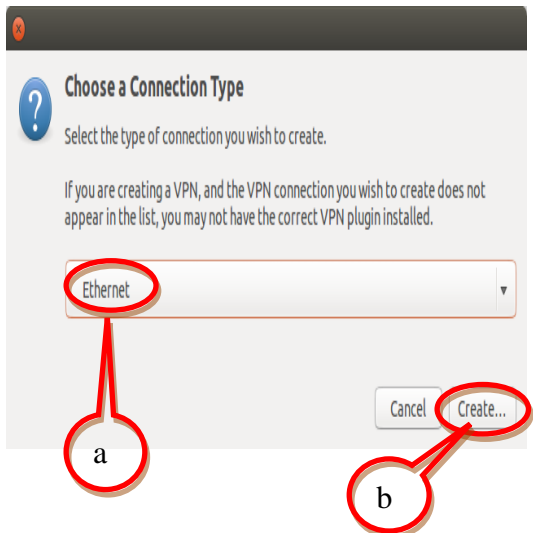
Choose a Connection Type

Select the type of connection you wish to create.

If you are creating a VPN, and the VPN connection you wish to create does not appear in the list, you may not have the correct VPN plugin installed.

Ethernet

Cancel

Create...

a

b